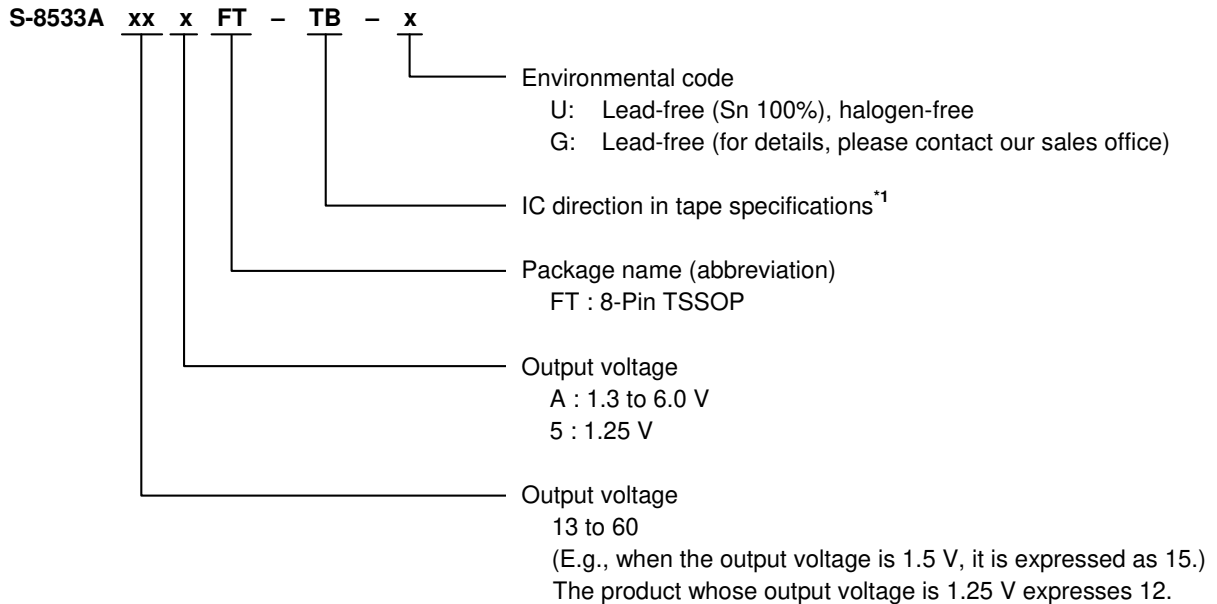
S-8533A xx x FT – TB – x

Environmental code
U: Lead-free (Sn 100%), halogen-free
G: Lead-free (for details, please contact our sales office)

IC direction in tape specifications$^{*1}$

Package name (abbreviation)
FT : 8-Pin TSSOP

Output voltage
A : 1.3 to 6.0 V
5 : 1.25 V

Output voltage
13 to 60
(E.g., when the output voltage is 1.5 V, it is expressed as 15.)
The product whose output voltage is 1.25 V expresses 12.